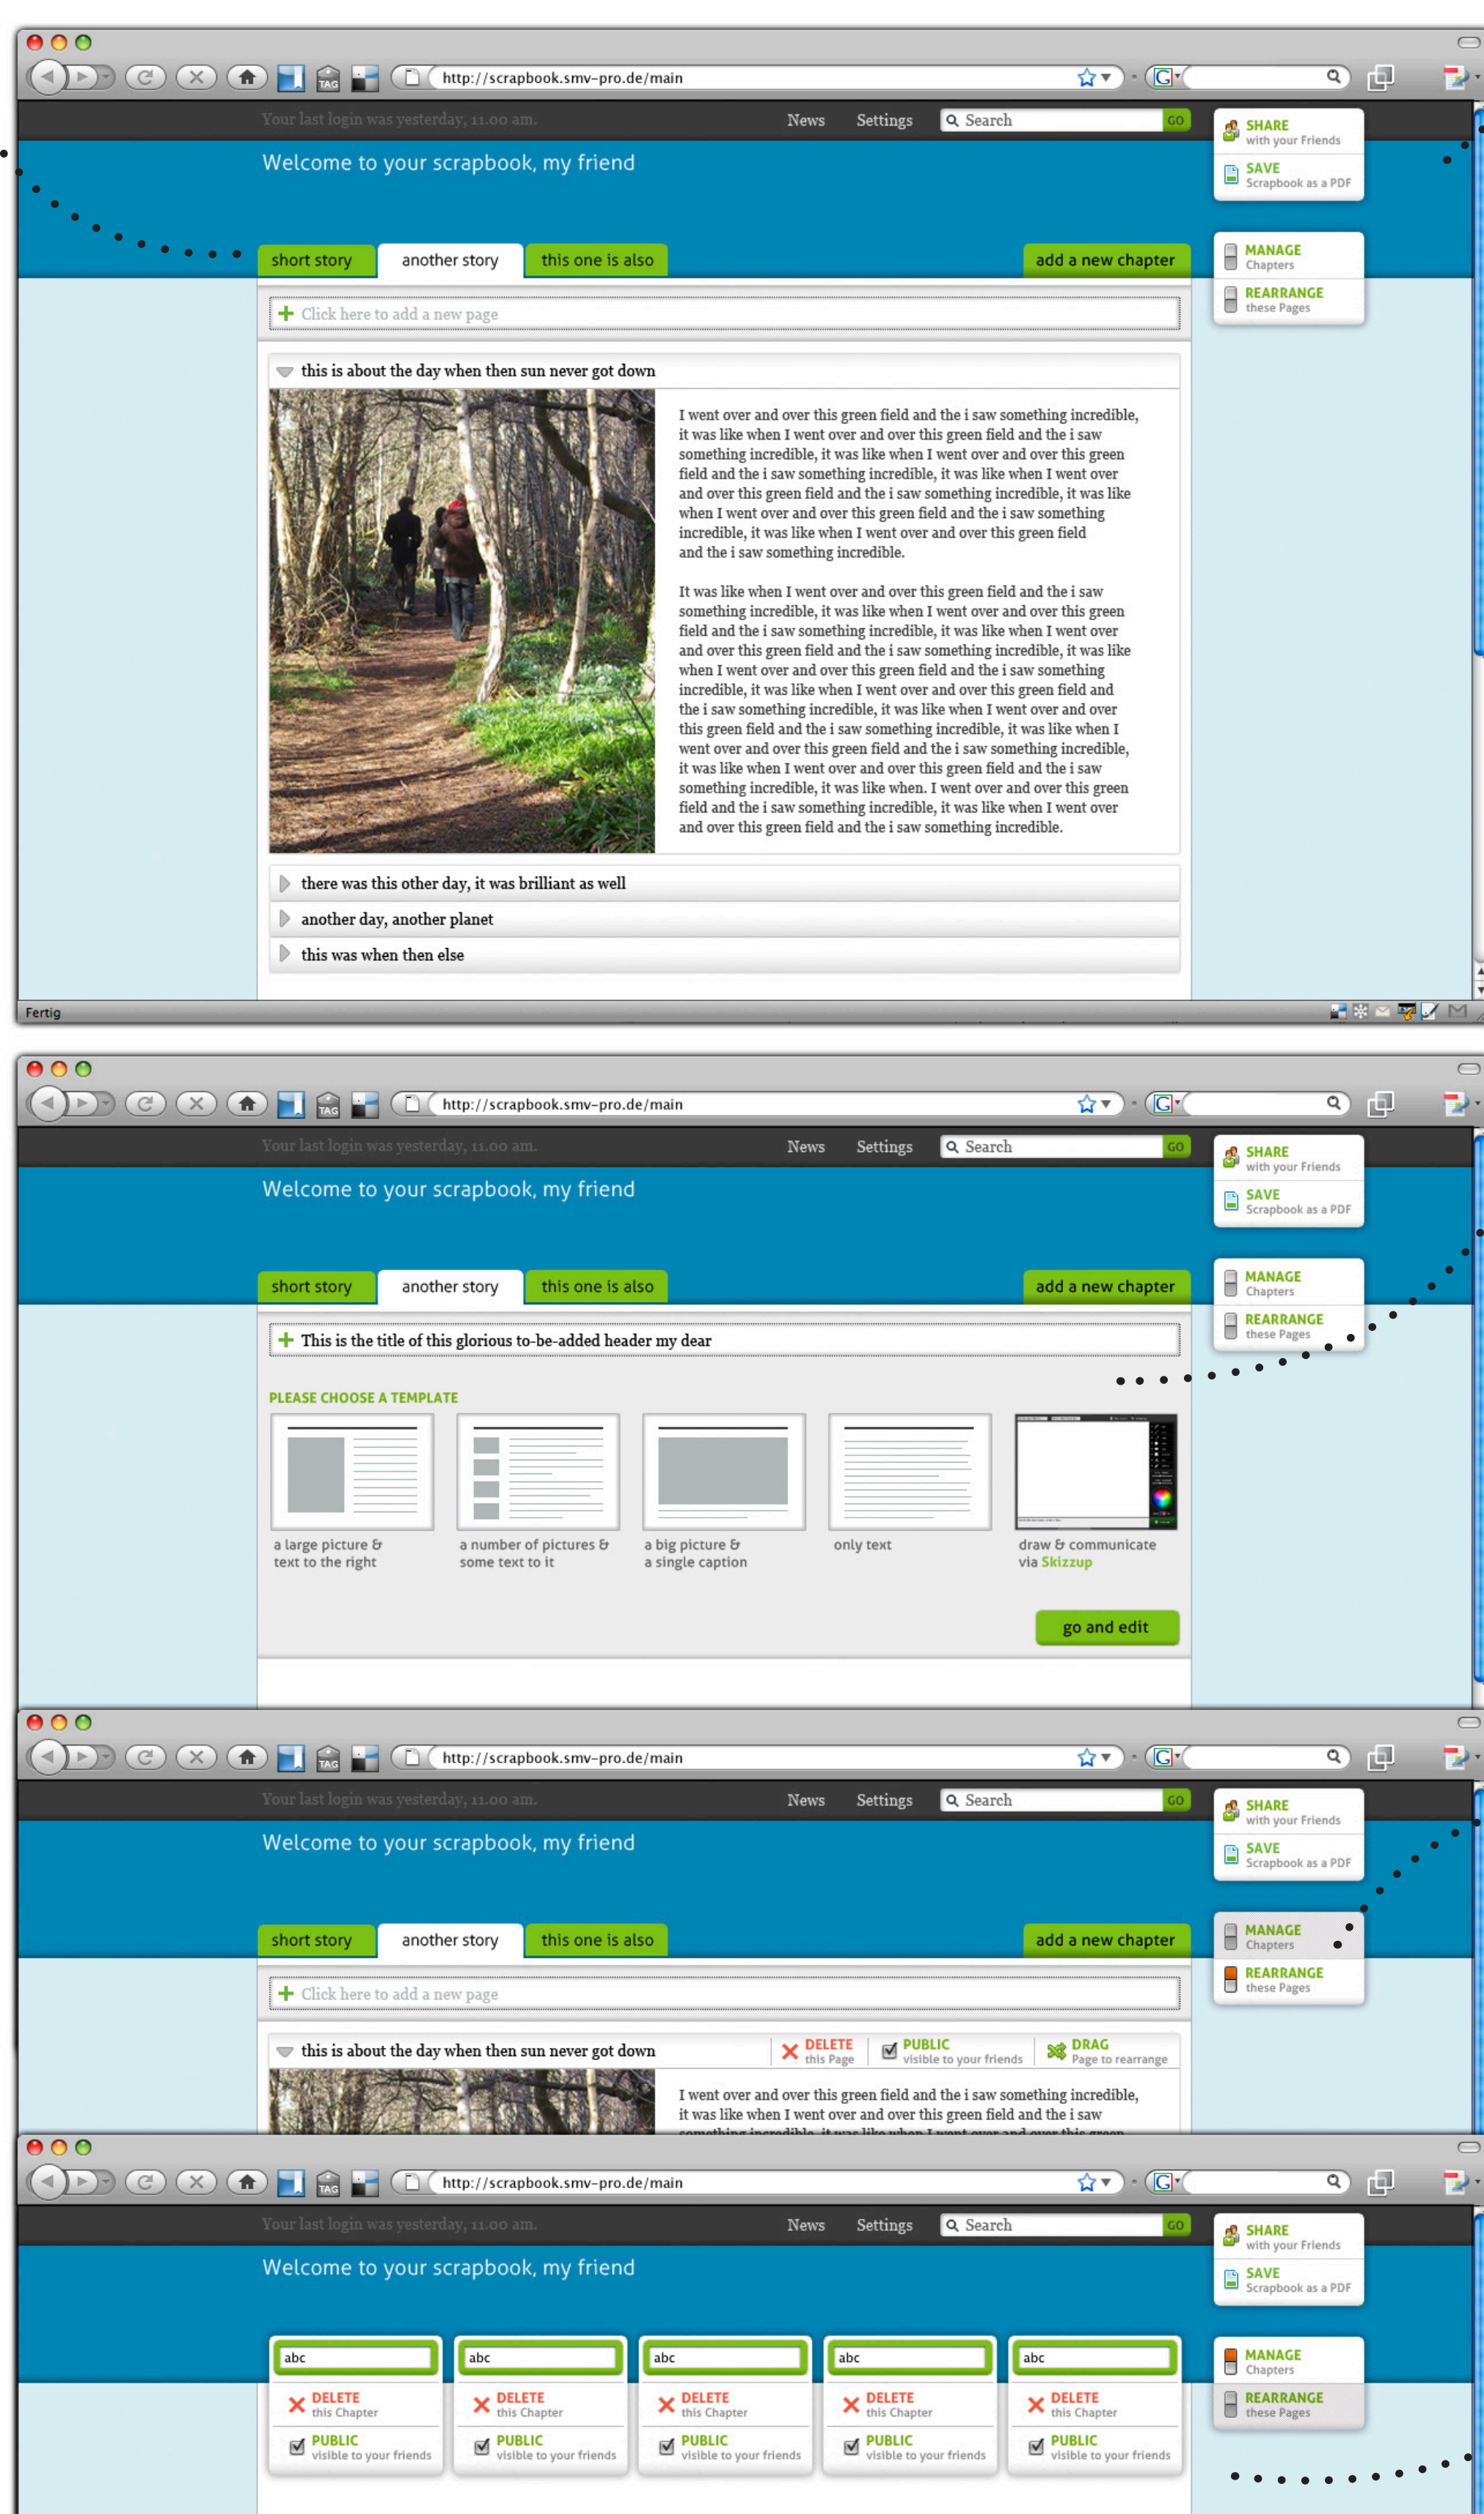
http://scrapbook.smv-pro.de/main

Your last login was yesterday, 11.00 am.

News Settings Search GO

SHARE with your Friends
SAVE Scrapbook as a PDF

Welcome to your scrapbook, my friend

short story another story this one is also add a new chapter

MANAGE Chapters
REARRANGE these Pages

+ Click here to add a new page

this is about the day when then sun never got down

I went over and over this green field and the i saw something incredible, it was like when I went over and over this green field and the i saw something incredible, it was like when I went over and over this green field and the i saw something incredible, it was like when I went over and over this green field and the i saw something incredible, it was like when I went over and over this green field and the i saw something incredible, it was like when I went over and over this green field and the i saw something incredible.

It was like when I went over and over this green field and the i saw something incredible, it was like when I went over and over this green field and the i saw something incredible, it was like when I went over and over this green field and the i saw something incredible, it was like when I went over and over this green field and the i saw something incredible, it was like when I went over and over this green field and the i saw something incredible, it was like when I went over and over this green field and the i saw something incredible, it was like when I went over and over this green field and the i saw something incredible, it was like when. I went over and over this green field and the i saw something incredible, it was like when I went over and over this green field and the i saw something incredible.

there was this other day, it was brilliant as well
another day, another planet
this was when then else

Fertig

http://scrapbook.smv-pro.de/main

Your last login was yesterday, 11.00 am.

News Settings Search GO

SHARE with your Friends
SAVE Scrapbook as a PDF

Welcome to your scrapbook, my friend

short story another story this one is also add a new chapter

MANAGE Chapters
REARRANGE these Pages

+ This is the title of this glorious to-be-added header my dear

PLEASE CHOOSE A TEMPLATE

a large picture & text to the right
a number of pictures & some text to it
a big picture & a single caption
only text
draw & communicate via Skizzup

go and edit

http://scrapbook.smv-pro.de/main

Your last login was yesterday, 11.00 am.

News Settings Search GO

SHARE with your Friends
SAVE Scrapbook as a PDF

Welcome to your scrapbook, my friend

short story another story this one is also add a new chapter

MANAGE Chapters
REARRANGE these Pages

+ Click here to add a new page

this is about the day when then sun never got down

DELETE this Page
PUBLIC visible to your friends
DRAG Page to rearrange

I went over and over this green field and the i saw something incredible, it was like when I went over and over this green field and the i saw

http://scrapbook.smv-pro.de/main

Your last login was yesterday, 11.00 am.

News Settings Search GO

SHARE with your Friends
SAVE Scrapbook as a PDF

Welcome to your scrapbook, my friend

abc
DELETE this Chapter
PUBLIC visible to your friends

abc
DELETE this Chapter
PUBLIC visible to your friends

abc
DELETE this Chapter
PUBLIC visible to your friends

abc
DELETE this Chapter
PUBLIC visible to your friends

abc
DELETE this Chapter
PUBLIC visible to your friends

MANAGE Chapters
REARRANGE these Pages